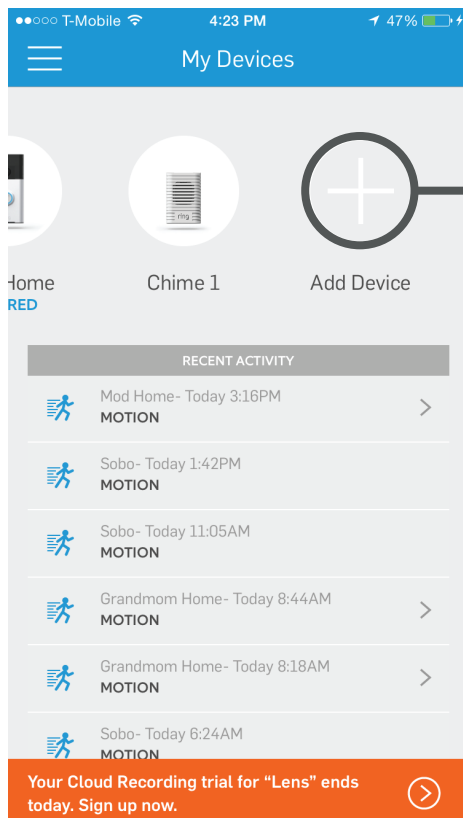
●●○○○ T-Mobile 4:23 PM 47%

My Devices

Home
RED

ring

Chime 1

Add Device

RECENT ACTIVITY

Mod Home- Today 3:16PM
MOTION

Sobo- Today 1:42PM
MOTION

Sobo- Today 11:05AM
MOTION

Grandmom Home- Today 8:44AM
MOTION

Grandmom Home- Today 8:18AM
MOTION

Sobo- Today 6:24AM
MOTION

Your Cloud Recording trial for "Lens" ends today. Sign up now.